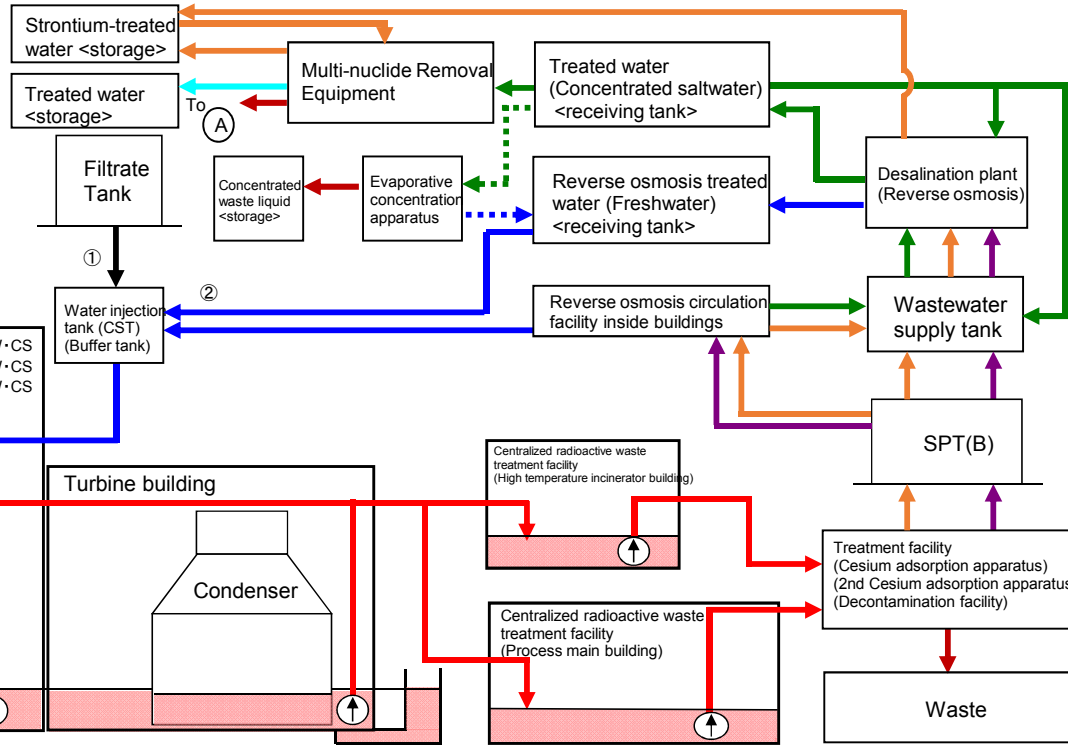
Strontium-treated water <storage>

Treated water <storage>

To

A

Multi-nuclide Removal Equipment

Treated water (Concentrated saltwater) <receiving tank>

Filtrate Tank

Concentrated waste liquid <storage>

Evaporative concentration apparatus

Reverse osmosis treated water (Freshwater) <receiving tank>

Desalination plant (Reverse osmosis)

①

②

Water injection tank (CST) (Buffer tank)

Reverse osmosis circulation facility inside buildings

Wastewater supply tank

·CS
·CS
·CS

SPT(B)

Turbine building

Condenser

Centralized radioactive waste treatment facility (High temperature incinerator building)

Treatment facility (Cesium adsorption apparatus) (2nd Cesium adsorption apparatus) (Decontamination facility)

Centralized radioactive waste treatment facility (Process main building)

Waste